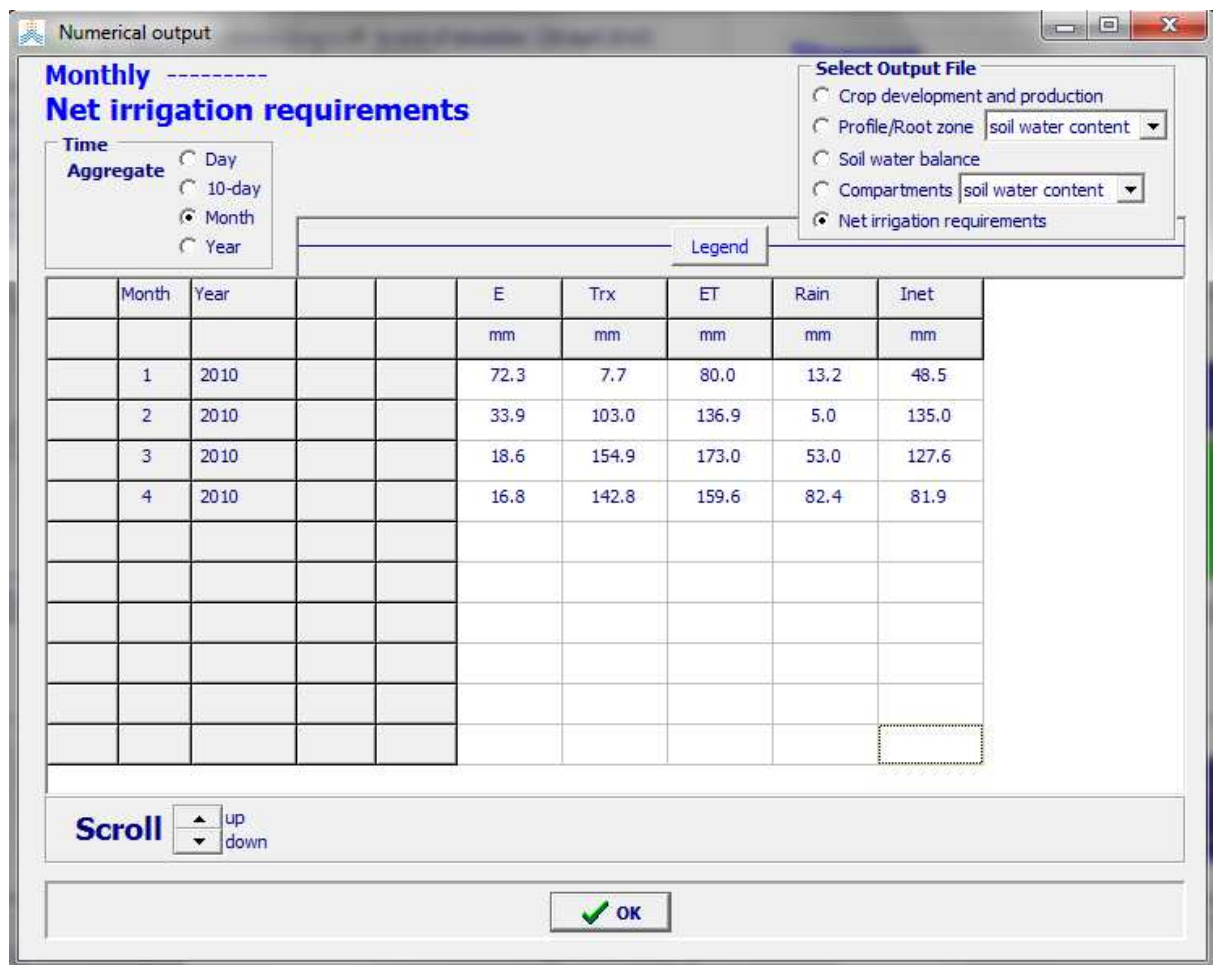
Numerical output

Monthly ---------
Net irrigation requirements

Time Aggregate
Day
10-day
Month
Year

Select Output File
Crop development and production
Profile/Root zone soil water content
Soil water balance
Compartments soil water content
Net irrigation requirements

Legend

| | Month | Year | | | E | Trx | ET | Rain | Inet |
|---|---|---|---|---|---|---|---|---|---|
| | | | | | mm | mm | mm | mm | mm |
| | 1 | 2010 | | | 72.3 | 7.7 | 80.0 | 13.2 | 48.5 |
| | 2 | 2010 | | | 33.9 | 103.0 | 136.9 | 5.0 | 135.0 |
| | 3 | 2010 | | | 18.6 | 154.9 | 173.0 | 53.0 | 127.6 |
| | 4 | 2010 | | | 16.8 | 142.8 | 159.6 | 82.4 | 81.9 |

Scroll up down

OK